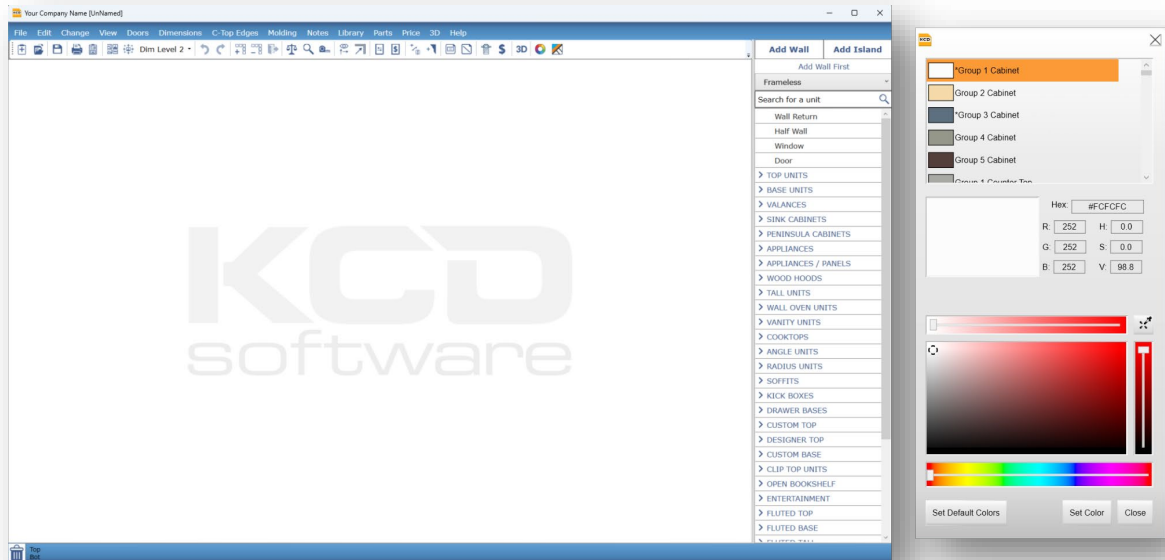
Your Company Name [UnNamed]

File Edit Change View Doors Dimensions C-Top Edges Molding Notes Library Parts Price 3D Help

Dim Level 2

3D

Add Wall | Add Island

Add Wall First

Frameless

Search for a unit

Wall Return
Half Wall
Window
Door
> TOP UNITS
> BASE UNITS
> VALANCES
> SINK CABINETS
> PENINSULA CABINETS
> APPLIANCES
> APPLIANCES / PANELS
> WOOD HOODS
> TALL UNITS
> WALL OVEN UNITS
> VANITY UNITS
> COOKTOPS
> ANGLE UNITS
> RADIUS UNITS
> SOFFITS
> KICK BOXES
> DRAWER BASES
> CUSTOM TOP
> DESIGNER TOP
> CUSTOM BASE
> CLIP TOP UNITS
> OPEN BOOKSHELF
> ENTERTAINMENT
> FLUTED TOP
> FLUTED BASE

KCD
software

Top
Bot

KCD

*Group 1 Cabinet
Group 2 Cabinet
*Group 3 Cabinet
Group 4 Cabinet
Group 5 Cabinet
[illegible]

Hex: #FCFCFC
R: 252 H: 0.0
G: 252 S: 0.0
B: 252 V: 98.8

Set Default Colors
Set Color
Close